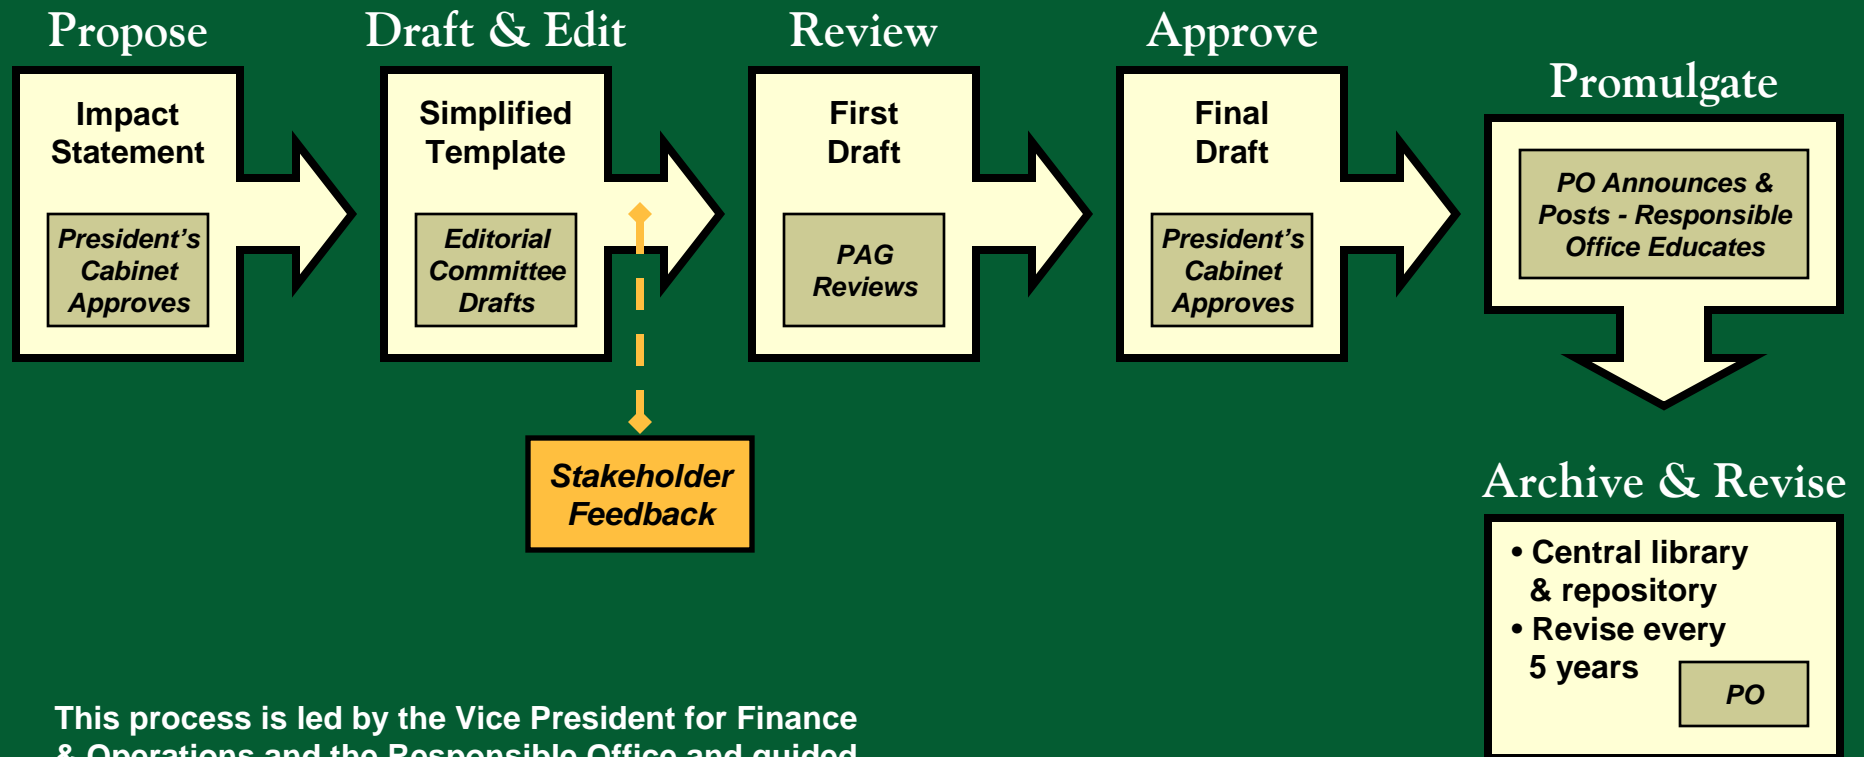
Propose

Impact Statement

President's Cabinet Approves

Draft & Edit

Simplified Template

Editorial Committee Drafts

Stakeholder Feedback

Review

First Draft

PAG Reviews

Approve

Final Draft

President's Cabinet Approves

Promulgate

PO Announces & Posts - Responsible Office Educates

Archive & Revise

• Central library & repository
• Revise every 5 years

PO

This process is led by the Vice President for Finance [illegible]